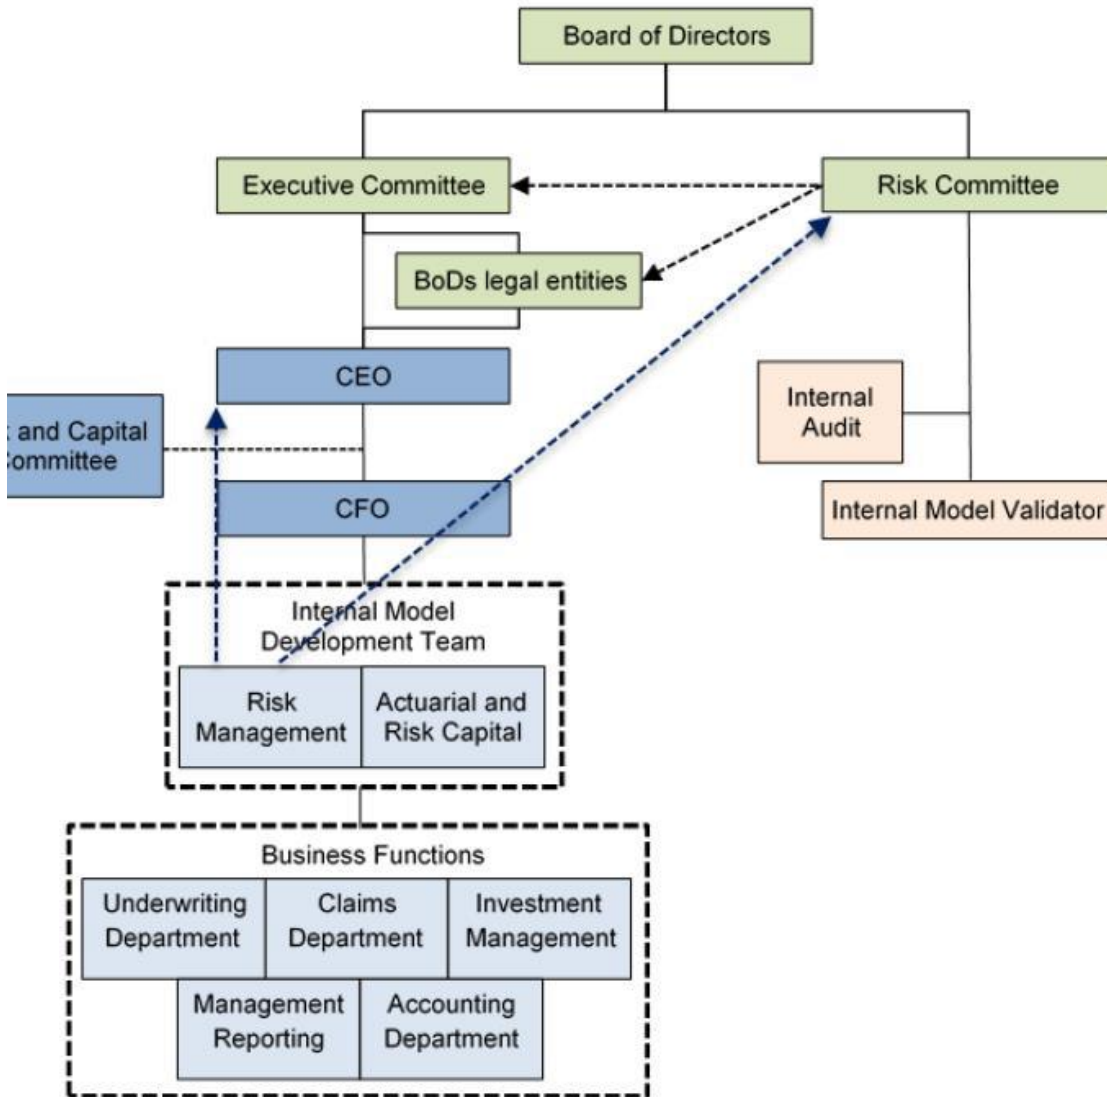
Board of Directors

Executive Committee

Risk Committee

BoDs legal entities

CEO

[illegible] and Capital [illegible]ommittee

Internal Audit

CFO

Internal Model Validator

Internal Model Development Team

Risk Management

Actuarial and Risk Capital

Business Functions

Underwriting Department

Claims Department

Investment Management

Management Reporting

Accounting Department